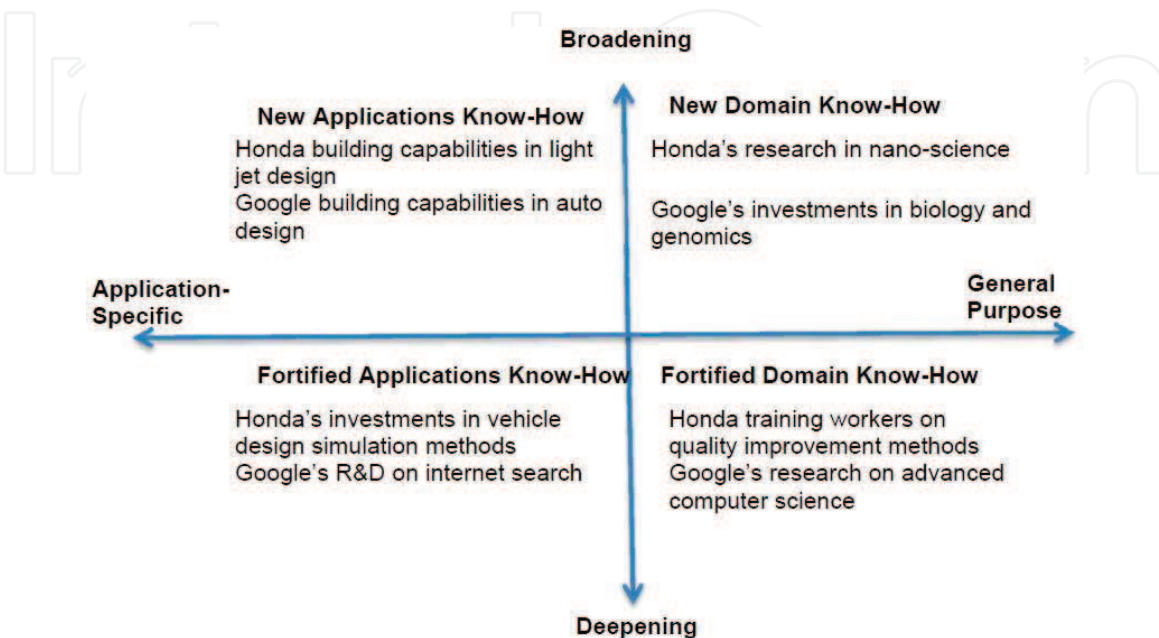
Broadening

New Applications Know-How

Honda building capabilities in light jet design

Google building capabilities in auto design

New Domain Know-How

Honda's research in nano-science

Google's investments in biology and genomics

Application-Specific

General Purpose

Fortified Applications Know-How

Honda's investments in vehicle design simulation methods

Google's R&D on internet search

Fortified Domain Know-How

Honda training workers on quality improvement methods

Google's research on advanced computer science

Deepening